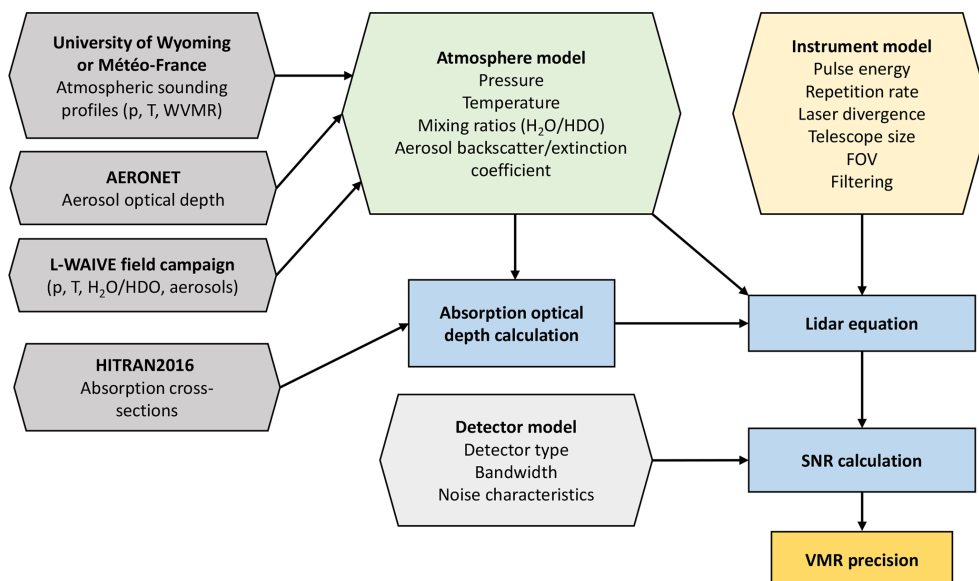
**University of Wyoming or Météo-France**
Atmospheric sounding profiles (p, T, WVMR)

**AERONET**
Aerosol optical depth

**L-WAIVE field campaign**
(p, T, $H_2O$/HDO, aerosols)

**HITRAN2016**
Absorption cross-sections

**Atmosphere model**
Pressure
Temperature
Mixing ratios ($H_2O$/HDO)
Aerosol backscatter/extinction coefficient

**Instrument model**
Pulse energy
Repetition rate
Laser divergence
Telescope size
FOV
Filtering

**Absorption optical depth calculation**

**Lidar equation**

**Detector model**
Detector type
Bandwidth
Noise characteristics

**SNR calculation**

**VMR precision**